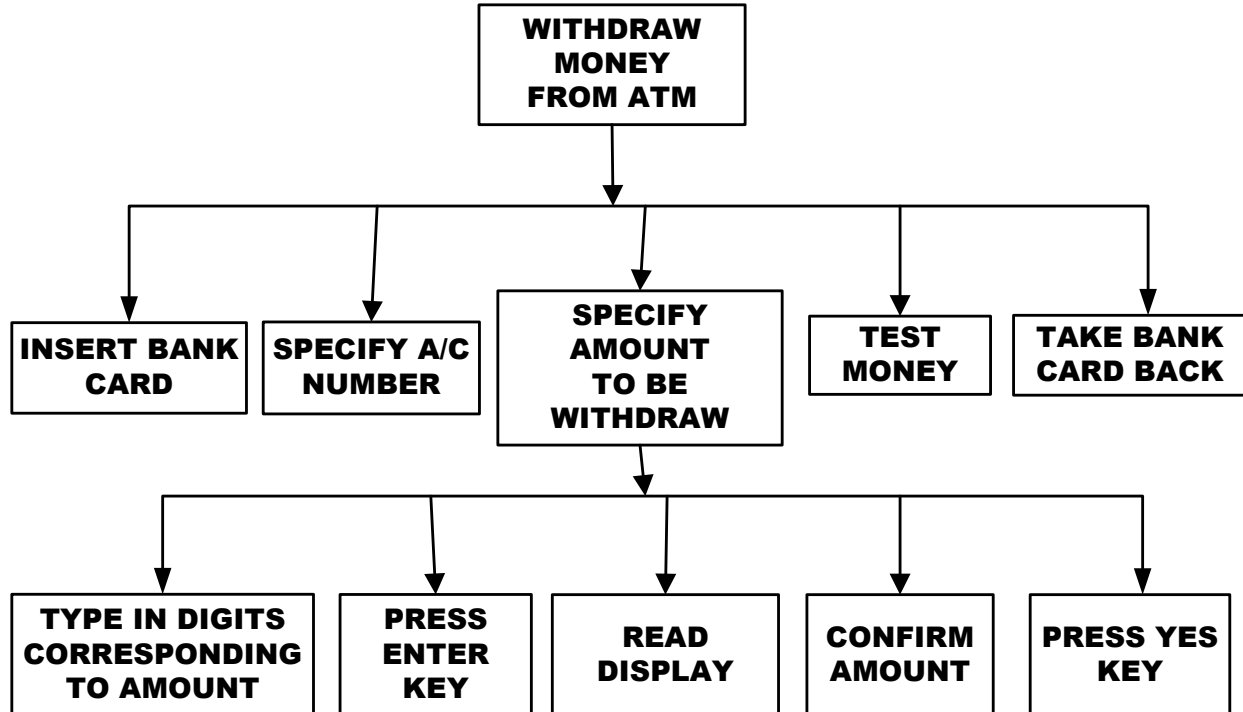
WITHDRAW MONEY FROM ATM

INSERT BANK CARD

SPECIFY A/C NUMBER

SPECIFY AMOUNT TO BE WITHDRAW

TEST MONEY

TAKE BANK CARD BACK

TYPE IN DIGITS CORRESPONDING TO AMOUNT

PRESS ENTER KEY

READ DISPLAY

CONFIRM AMOUNT

PRESS YES KEY